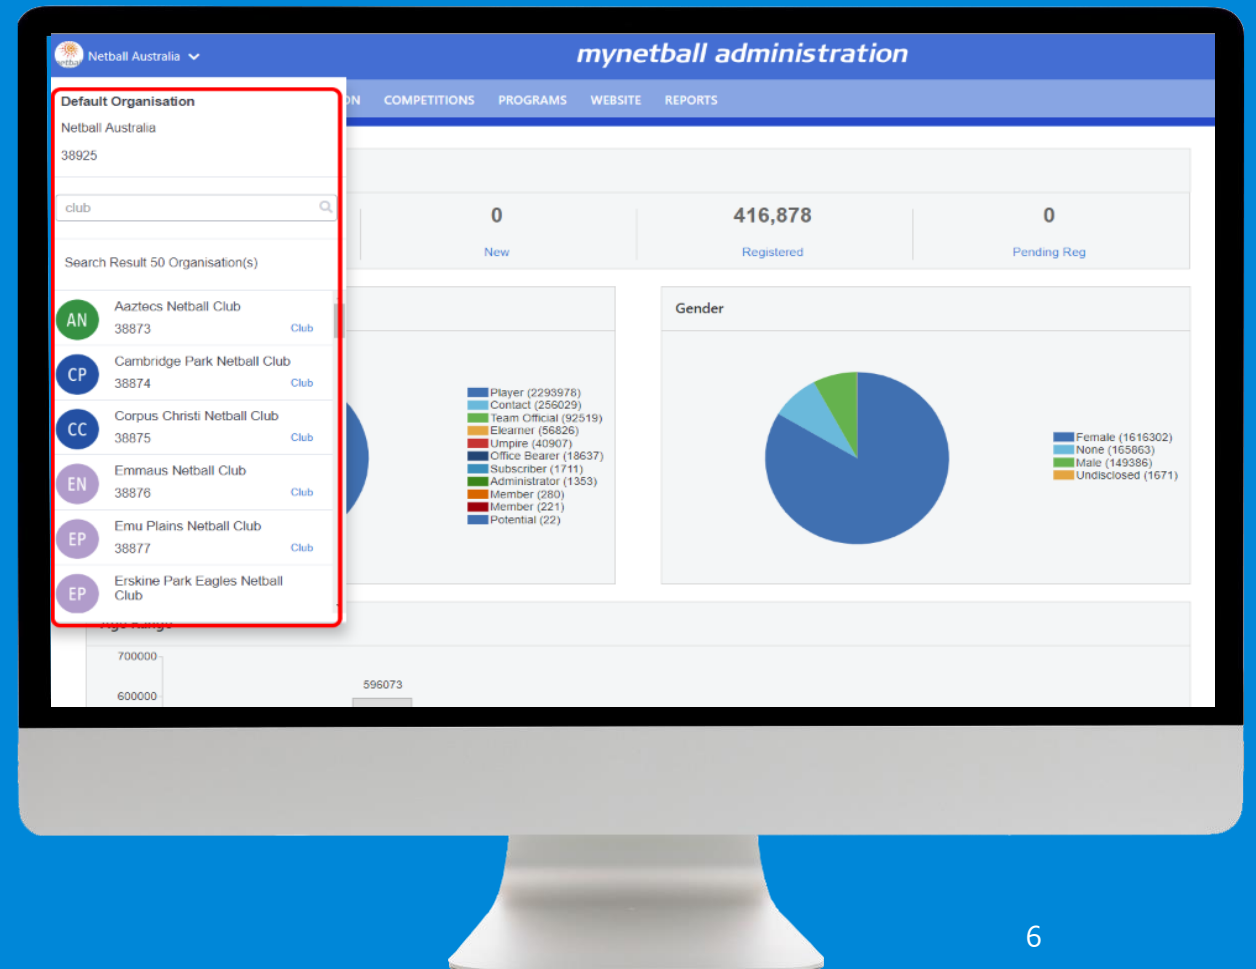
netball Netball Australia

mynetball administration

ON COMPETITIONS PROGRAMS WEBSITE REPORTS

Default Organisation

Netball Australia

38925

club

Search Result 50 Organisation(s)

AN Aaztecs Netball Club 38873 Club

CP Cambridge Park Netball Club 38874 Club

CC Corpus Christi Netball Club 38875 Club

EN Emmaus Netball Club 38876 Club

EP Emu Plains Netball Club 38877 Club

EP Erskine Park Eagles Netball Club

0
New

416,878
Registered

0
Pending Reg

Player (2293978)
Contact (256029)
Team Official (92519)
Elearner (56826)
Umpire (40907)
Office Bearer (18637)
Subscriber (1711)
Administrator (1353)
Member (280)
Member (221)
Potential (22)

Gender

Female (1616302)
None (165863)
Male (149386)
Undisclosed (1671)

Age Range

700000
600000
596073

6